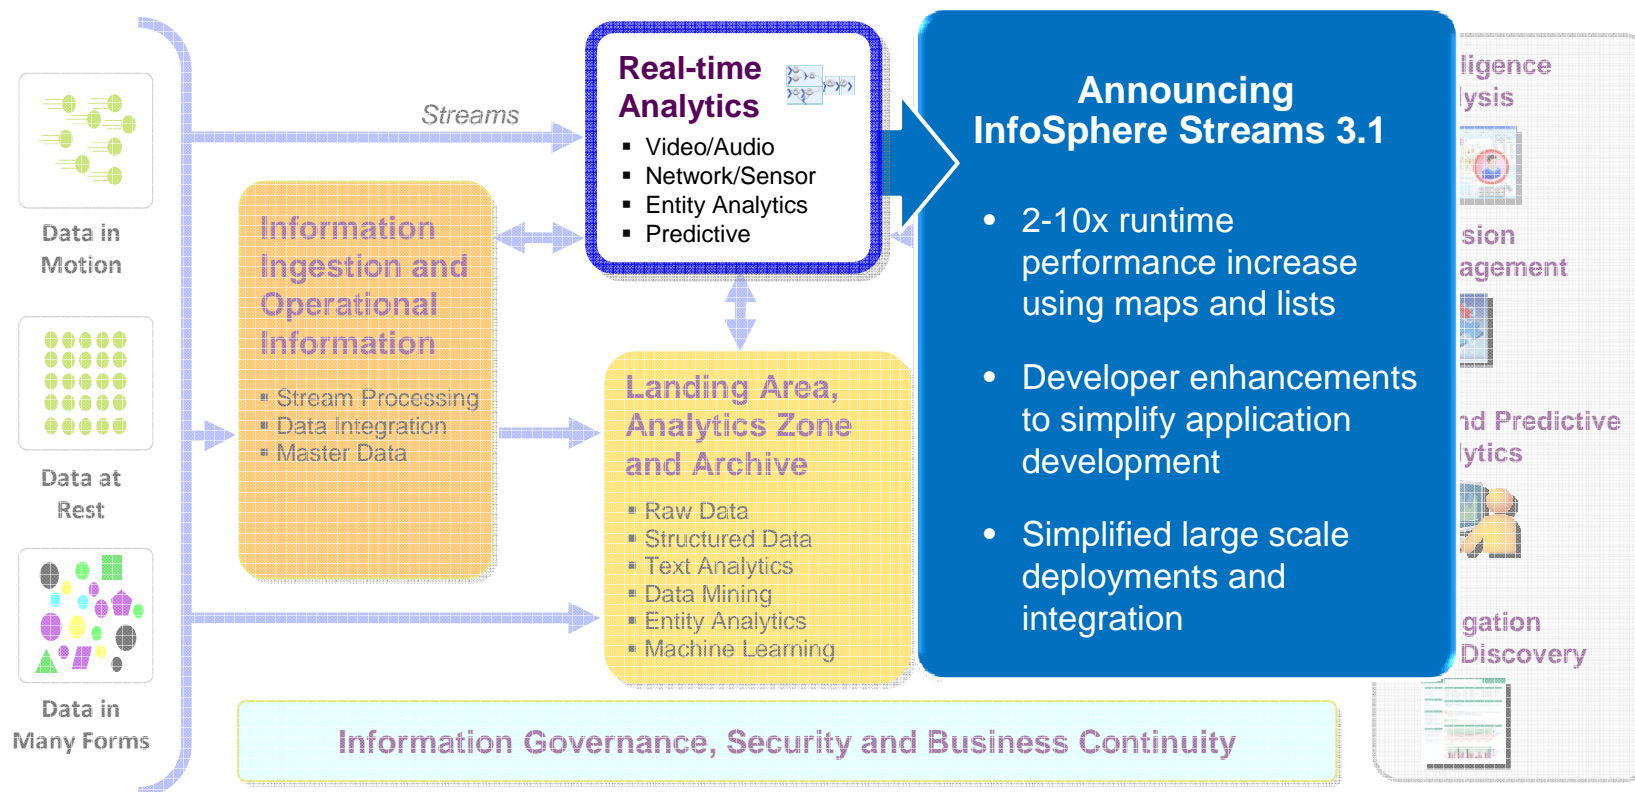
Data in Motion

Data at Rest

Data in Many Forms

Streams

Information Ingestion and Operational Information

- Stream Processing
- Data Integration
- Master Data

Real-time Analytics

- Video/Audio
- Network/Sensor
- Entity Analytics
- Predictive

Landing Area, Analytics Zone and Archive

- Raw Data
- Structured Data
- Text Analytics
- Data Mining
- Entity Analytics
- Machine Learning

Announcing InfoSphere Streams 3.1

- 2-10x runtime performance increase using maps and lists
- Developer enhancements to simplify application development
- Simplified large scale deployments and integration

lligence lysis

sion agement

nd Predictive lytics

gation Discovery

Information Governance, Security and Business Continuity